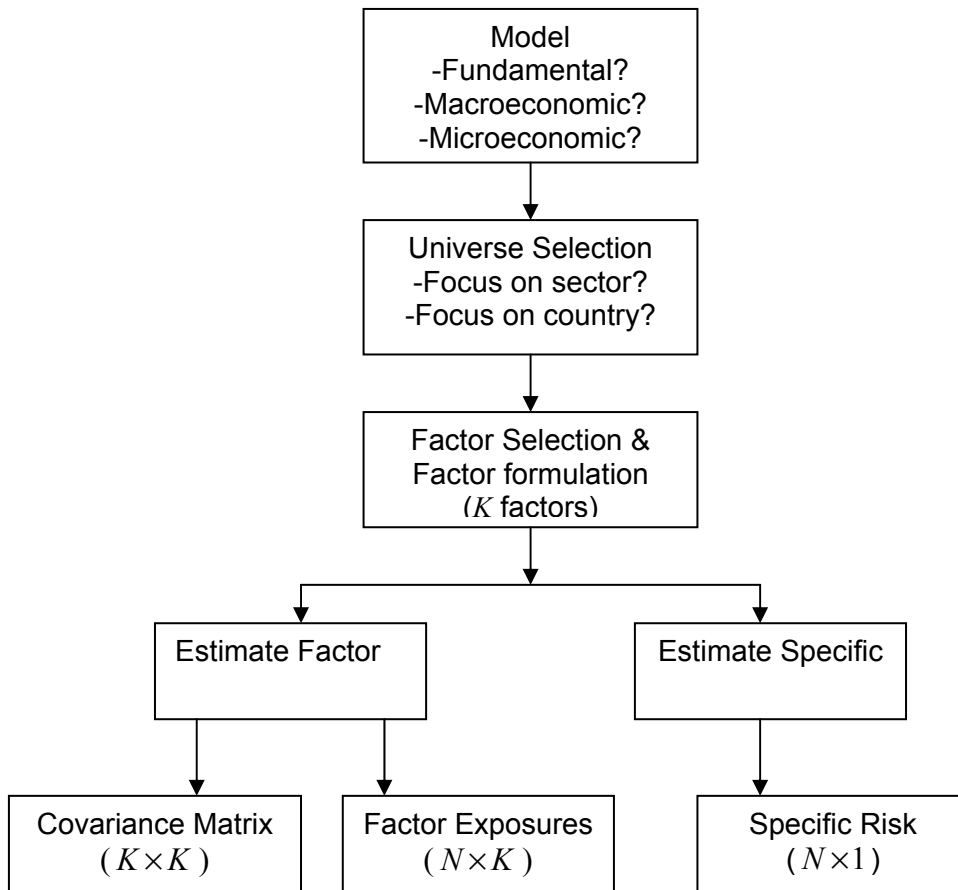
Model
-Fundamental?
-Macroeconomic?
-Microeconomic?

Universe Selection
-Focus on sector?
-Focus on country?

Factor Selection &
Factor formulation
($K$ factors)

Estimate Factor

Estimate Specific

Covariance Matrix
$(K \times K)$

Factor Exposures
$(N \times K)$

Specific Risk
$(N \times 1)$